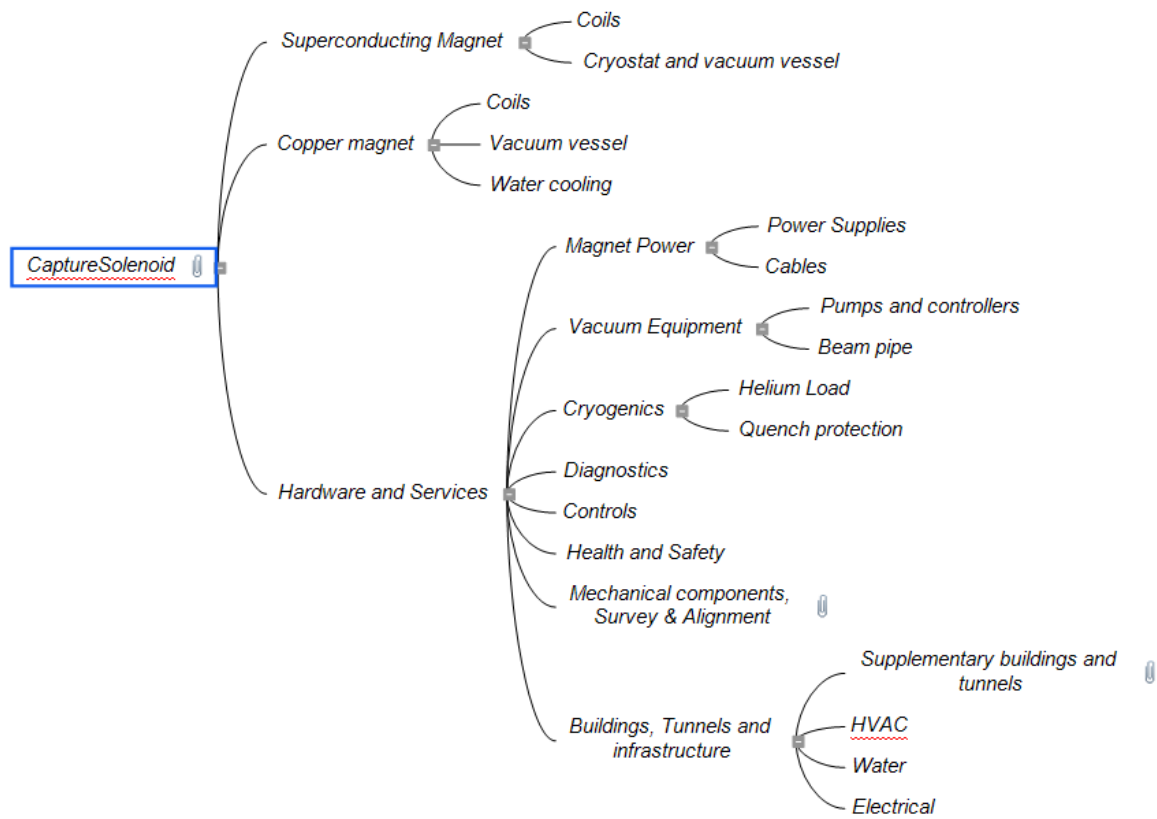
CaptureSolenoid

Superconducting Magnet

Coils

Cryostat and vacuum vessel

Copper magnet

Coils

Vacuum vessel

Water cooling

Hardware and Services

Magnet Power

Power Supplies

Cables

Vacuum Equipment

Pumps and controllers

Beam pipe

Cryogenics

Helium Load

Quench protection

Diagnostics

Controls

Health and Safety

Mechanical components, Survey & Alignment

Buildings, Tunnels and infrastructure

Supplementary buildings and tunnels

HVAC

Water

Electrical